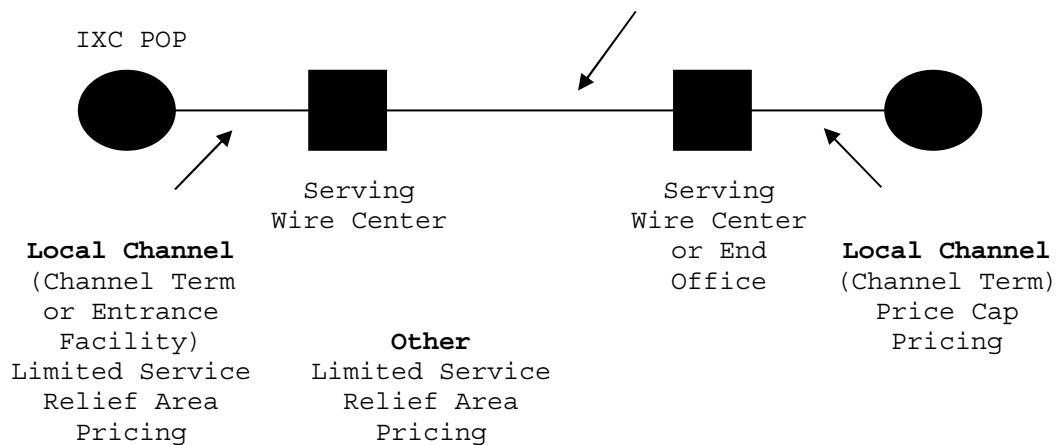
IXC POP

Serving Wire Center

Serving Wire Center or End Office

**Local Channel** (Channel Term or Entrance Facility) Limited Service Relief Area Pricing

**Other** Limited Service Relief Area Pricing

**Local Channel** (Channel Term) Price Cap Pricing